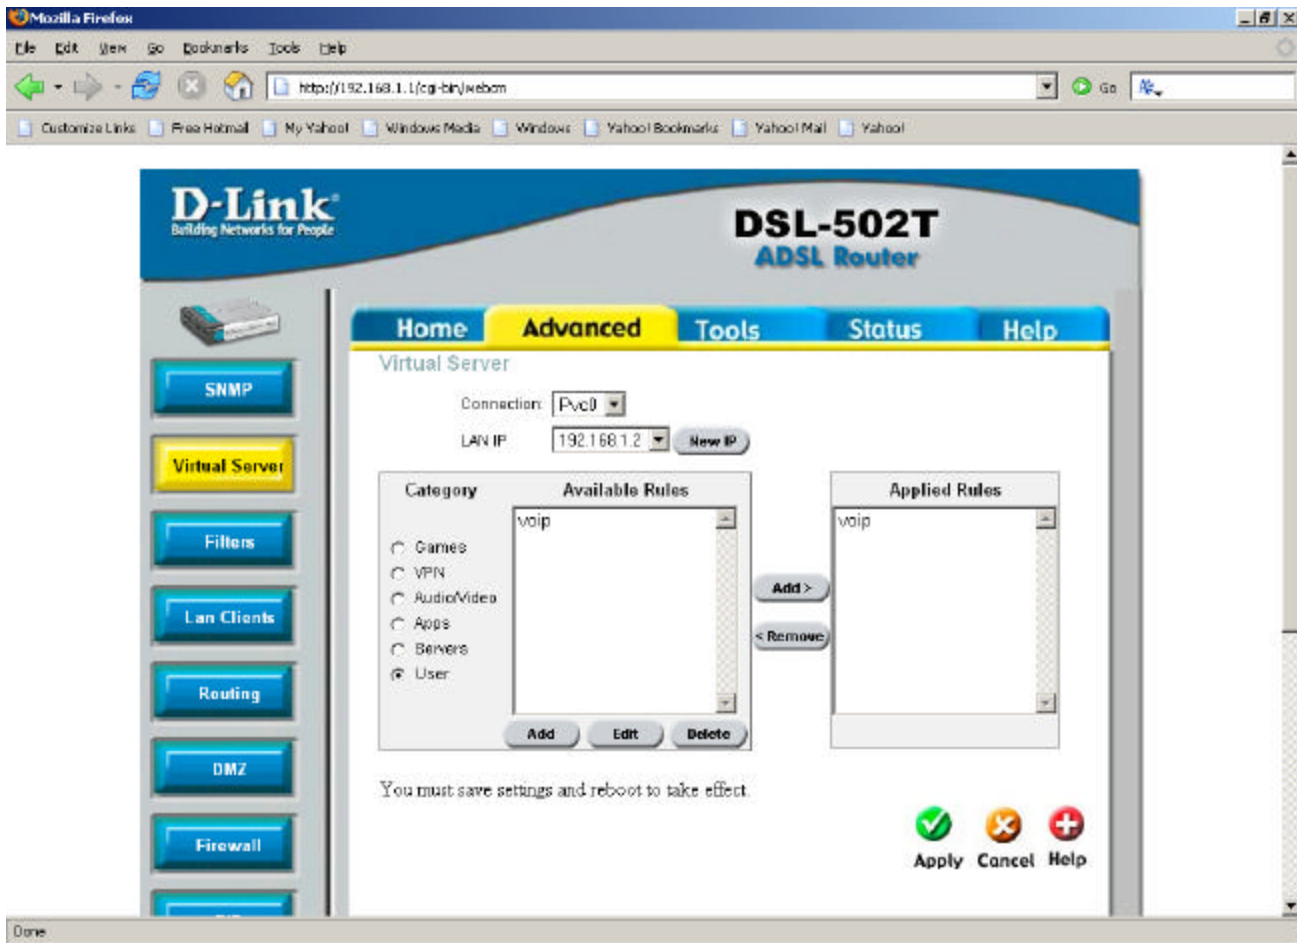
Mozilla Firefox

File Edit View Go Bookmarks Tools Help

http://192.168.1.1/cgi-bin/webcm

Go

Customize Links Free Hotmail My Yahoo! Windows Media Windows Yahoo! Bookmarks Yahoo! Mail Yahoo!

D-Link
Building Networks for People

DSL-502T
ADSL Router

SNMP
Virtual Server
Filters
Lan Clients
Routing
DMZ
Firewall

Home Advanced Tools Status Help

Virtual Server

Connection: Pvc0

LAN IP 192.168.1.2 New IP

| Category | Available Rules |
|---|---|
| Games | voip |
| VPN | |
| Audio/Video | |
| Apps | |
| Servers | |
| User | |

Add Edit Delete

Add >
< Remove

Applied Rules
voip

You must save settings and reboot to take effect.

Apply Cancel Help

Done